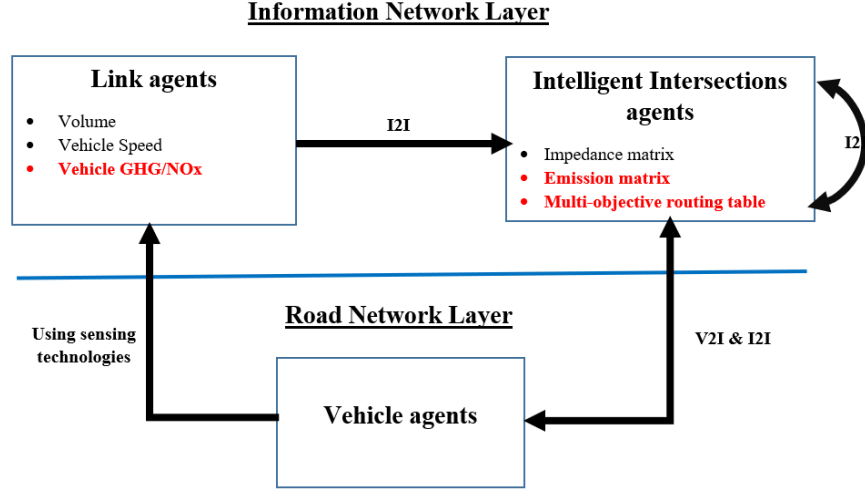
Information Network Layer

Link agents

- Volume
- Vehicle Speed
- Vehicle GHG/NOx

I2I

Intelligent Intersections agents

- Impedance matrix
- Emission matrix
- Multi-objective routing table

I2

Road Network Layer

Using sensing technologies

V2I & I2I

Vehicle agents